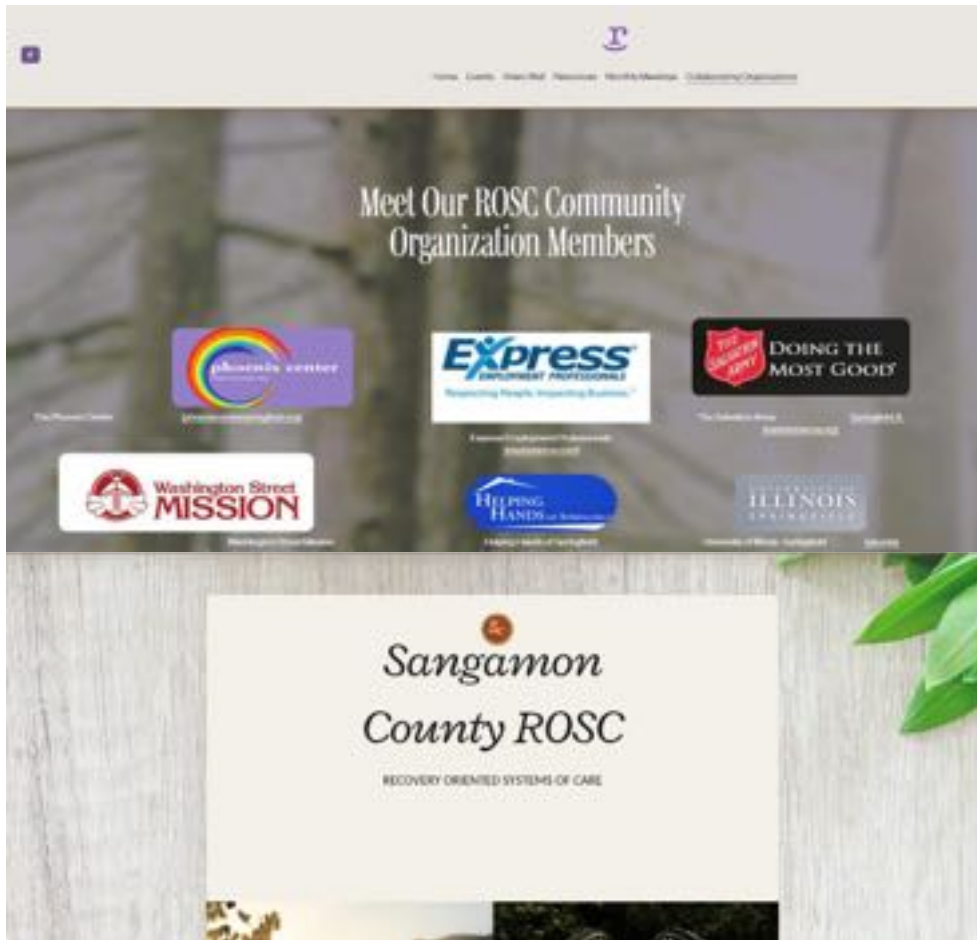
Home Events Video Wall Resources Monthly Meetings Collaborating Organizations

Meet Our ROSC Community Organization Members

phoenix center

The Phoenix Center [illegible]

EXPRESS EMPLOYMENT PROFESSIONALS

Respecting People. Impacting Business.

Express Employment Professionals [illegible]

THE SALVATION ARMY DOING THE MOST GOOD

The Salvation Army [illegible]

Washington Street MISSION

Washington Street Mission

HELPING HANDS

Helping Hands of Springfield

UNIVERSITY OF ILLINOIS SPRINGFIELD

University of Illinois Springfield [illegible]

Sangamon County ROSC

RECOVERY ORIENTED SYSTEMS OF CARE